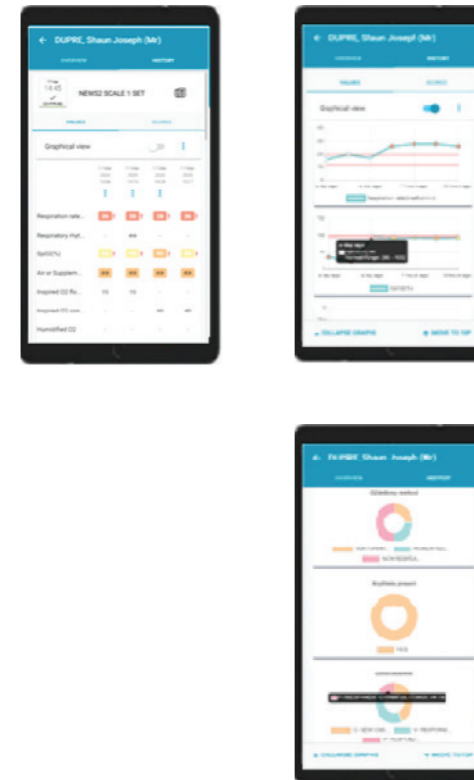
← DUPRE, Shaun Joseph (Mr)
OVERVIEW HISTORY
14:45
NEWS2 SCALE 1 SET
VALUES SCORES
Graphical view
Respiration rate...
Respiratory Hyt...
SpO2(%)
Air or Supplem...
Inspired O2 flo...
Inspired O2 con...
Humidified O2

← DUPRE, Shaun Joseph (Mr)
VALUES SCORES
Graphical view
COLLAPSE GRAPHS
MOVE TO TOP

← DUPRE, Shaun Joseph (Mr)
OVERVIEW HISTORY
O2 delivery method
Rhythm present
COLLAPSE GRAPHS
MOVE TO TOP